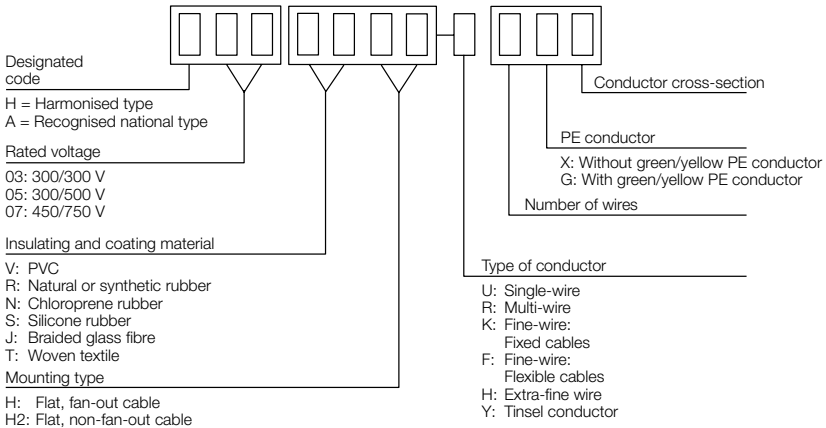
Designated code

H = Harmonised type
A = Recognised national type

Rated voltage

03: 300/300 V
05: 300/500 V
07: 450/750 V

Insulating and coating material

V: PVC
R: Natural or synthetic rubber
N: Chloroprene rubber
S: Silicone rubber
J: Braided glass fibre
T: Woven textile

Mounting type

H: Flat, fan-out cable
H2: Flat, non-fan-out cable

Conductor cross-section

PE conductor

X: Without green/yellow PE conductor
G: With green/yellow PE conductor

Number of wires

Type of conductor

U: Single-wire
R: Multi-wire
K: Fine-wire: Fixed cables
F: Fine-wire: Flexible cables
H: Extra-fine wire
Y: Tinsel conductor